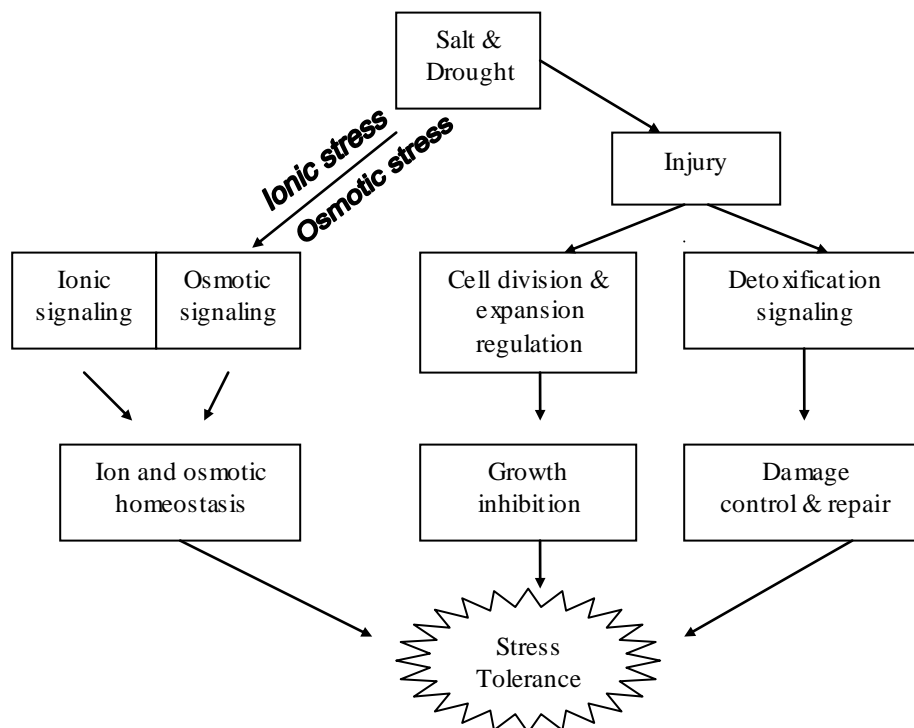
Salt & Drought

Ionic stress

Osmotic stress

Injury

Ionic signaling

Osmotic signaling

Cell division & expansion regulation

Detoxification signaling

Ion and osmotic homeostasis

Growth inhibition

Damage control & repair

Stress Tolerance